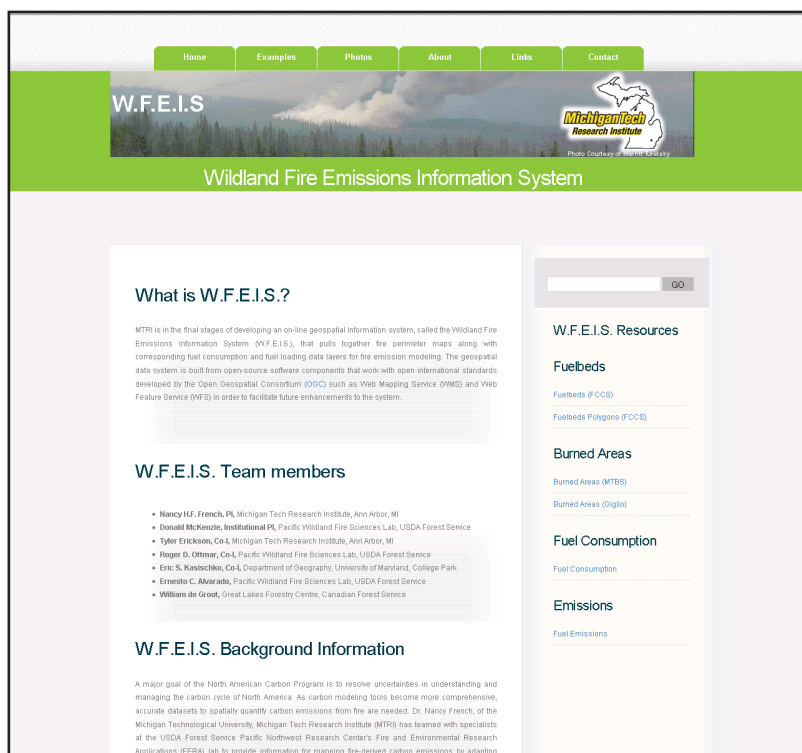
Home Examples Photos About Links Contact

W.F.E.I.S

Michigan Tech Research Institute

Photo Courtesy of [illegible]

Wildland Fire Emissions Information System

What is W.F.E.I.S.?

MTRI is in the final stages of developing an on-line geospatial information system, called the Wildland Fire Emissions Information System (W.F.E.I.S.), that pulls together fire perimeter maps along with corresponding fuel consumption and fuel loading data layers for fire emission modeling. The geospatial data system is built from open-source software components that work with open international standards developed by the Open Geospatial Consortium (OGC) such as Web Mapping Service (WMS) and Web Feature Service (WFS) in order to facilitate future enhancements to the system.

W.F.E.I.S. Team members

- Nancy H.F. French, PI, Michigan Tech Research Institute, Ann Arbor, MI
- Donald McKenzie, Institutional PI, Pacific Wildland Fire Sciences Lab, USDA Forest Service
- Tyler Erickson, Co-I, Michigan Tech Research Institute, Ann Arbor, MI
- Roger D. Ottmar, Co-I, Pacific Wildland Fire Sciences Lab, USDA Forest Service
- Eric S. Kasischke, Co-I, Department of Geography, University of Maryland, College Park
- Ernesto C. Alvarado, Pacific Wildland Fire Sciences Lab, USDA Forest Service
- William de Groot, Great Lakes Forestry Centre, Canadian Forest Service

W.F.E.I.S. Background Information

A major goal of the North American Carbon Program is to resolve uncertainties in understanding and managing the carbon cycle of North America. As carbon modeling tools become more comprehensive, accurate datasets to spatially quantify carbon emissions from fire are needed. Dr. Nancy French, of the Michigan Technological University, Michigan Tech Research Institute (MTRI) has teamed with specialists at the USDA Forest Service Pacific Northwest Research Center's Fire and Environmental Research Applications (FERA) lab to provide information for mapping fire-derived carbon emissions by adapting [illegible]

GO

W.F.E.I.S. Resources

Fuelbeds

Fuelbeds (FCCS)

Fuelbeds Polygons (FCCS)

Burned Areas

Burned Areas (MTBS)

Burned Areas (Giglio)

Fuel Consumption

Fuel Consumption

Emissions

Fuel Emissions